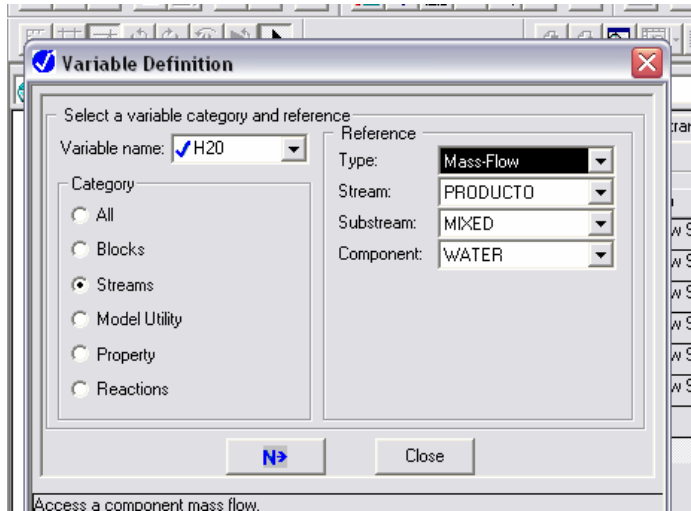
Variable Definition

Select a variable category and reference

Variable name: H20

Category
All
Blocks
Streams
Model Utility
Property
Reactions

Reference
Type: Mass-Flow
Stream: PRODUCTO
Substream: MIXED
Component: WATER

N>
Close

Access a component mass flow.